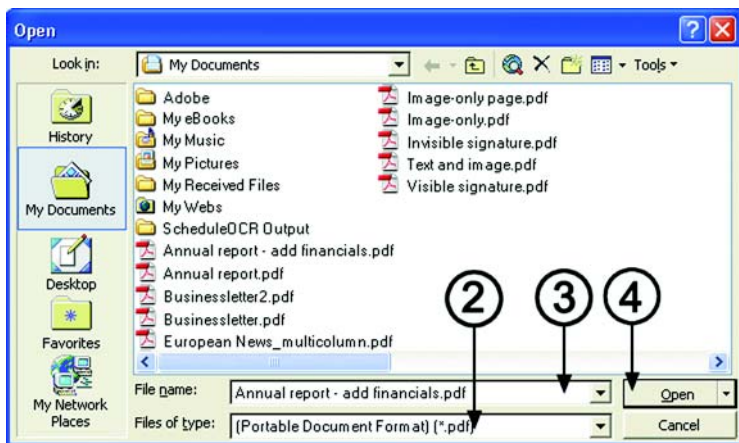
Open

Look in: My Documents

Tools

History

My Documents

Desktop

Favorites

My Network Places

Adobe
My eBooks
My Music
My Pictures
My Received Files
My Webs
ScheduleOCR Output
Annual report - add financials.pdf
Annual report.pdf
Businessletter2.pdf
Businessletter.pdf
European News_multicolumn.pdf

Image-only page.pdf
Image-only.pdf
Invisible signature.pdf
Text and image.pdf
Visible signature.pdf

2 3 4

File name: Annual report - add financials.pdf

Files of type: (Portable Document Format) (*.pdf)

Open

Cancel